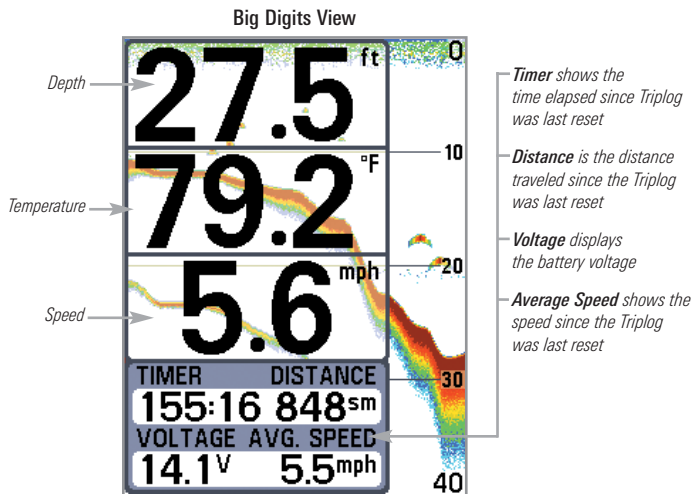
Big Digits View

Depth

Temperature

Speed

27.5 ft

79.2 °F

5.6 mph

TIMER DISTANCE

155:16 848sm

VOLTAGE AVG. SPEED

14.1V 5.5mph

0

10

20

30

40

Timer shows the time elapsed since Triplog was last reset

Distance is the distance traveled since the Triplog was last reset

Voltage displays the battery voltage

Average Speed shows the speed since the Triplog was last reset